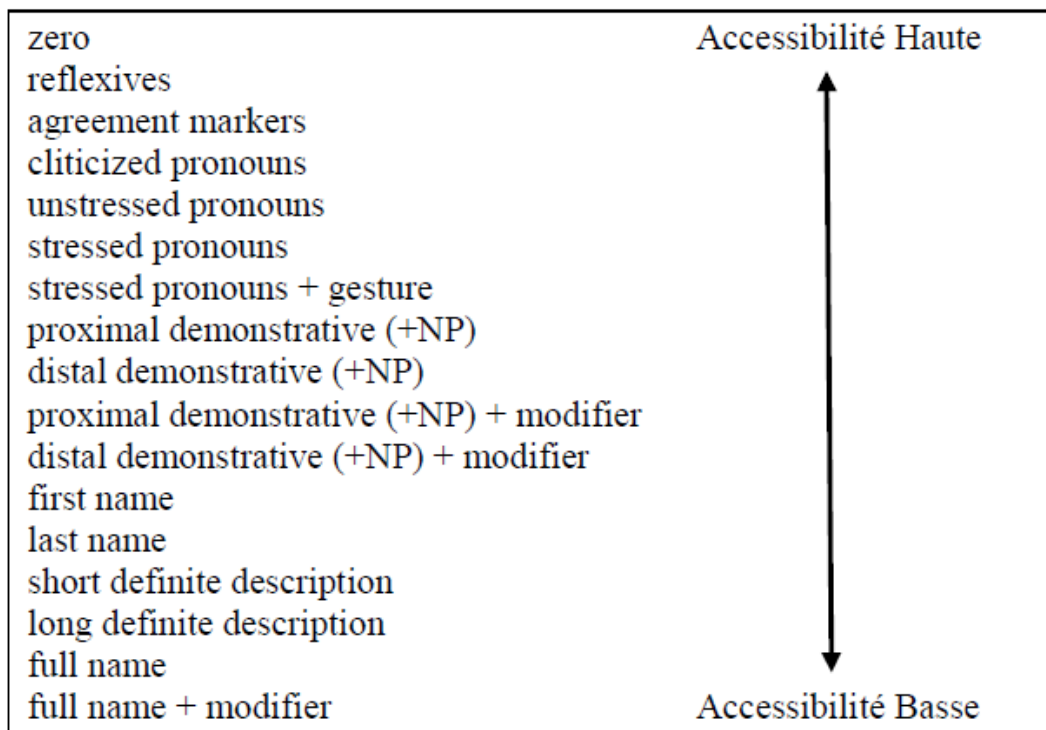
zero
reflexives
agreement markers
cliticized pronouns
unstressed pronouns
stressed pronouns
stressed pronouns + gesture
proximal demonstrative (+NP)
distal demonstrative (+NP)
proximal demonstrative (+NP) + modifier
distal demonstrative (+NP) + modifier
first name
last name
short definite description
long definite description
full name
full name + modifier

Accessibilité Haute

Accessibilité Basse